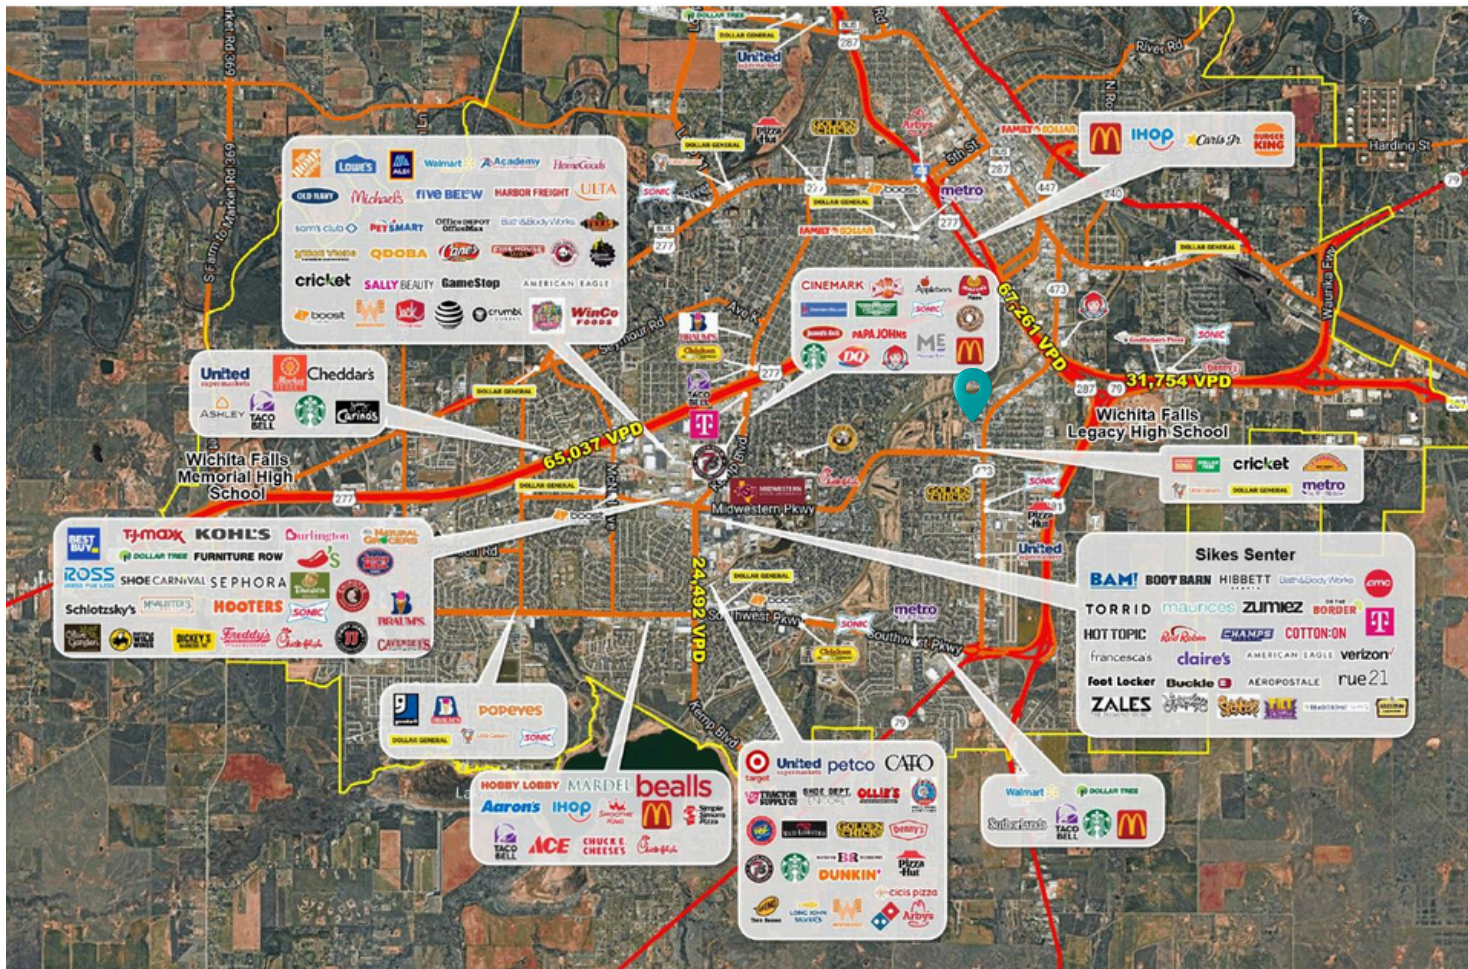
DOLLAR TREE
DOLLAR GENERAL
United
287
River Rd
Harding St
79
McDonald's IHOP Carl's Jr. BURGER KING
FAMILY DOLLAR
Arby's
5th St
Pizza Hut
DOLLAR GENERAL
Golden Chick
SONIC
boost
metro
DOLLAR GENERAL
FAMILY DOLLAR
277
287
447
240
DOLLAR GENERAL
The Home Depot Lowe's ALDI Walmart Academy HomeGoods
OLD NAVY Michaels five BELOW HARBOR FREIGHT ULTA
sam's club PETSMART Office DEPOT OfficeMax Bath&Body Works
QDOBA Cane's
cricket SALLY BEAUTY GameStop AMERICAN EAGLE
boost Jack in the Box crumbl WinCo FOODS
S Farm to Market Rd 369
Seymour Rd
Ave K
BRAUMS
Chicken Express
TACO BELL
CINEMARK Applebee's
SONIC
PAPA JOHNS
DQ
ME
McDonald's
67,261 VPD
473
Godfather's Pizza
SONIC
Denny's
31,754 VPD
287 79
Wichita Falls Legacy High School
Waurika Fwy
United Cheddar's
ASHLEY TACO BELL Carino's
DOLLAR GENERAL
65,037 VPD
Wichita Falls Memorial High School
277
DOLLAR GENERAL
boost
MIDWESTERN
Midwestern Pkwy
Kemp Blvd
cricket
DOLLAR GENERAL
metro
SONIC
Pizza Hut
United
BEST BUY TJ·MAXX KOHL'S Burlington NATURAL GROCERS
DOLLAR TREE FURNITURE ROW Chili's
ROSS SHOE CARNIVAL SEPHORA
Schlotzsky's McALISTER'S HOOTERS SONIC
BRAUMS
Olive Garden WILD WINGS DICKEY'S Freddy's Chick-fil-A CAVENDER'S
24,492 VPD
DOLLAR GENERAL
boost
Southwest Pkwy
metro
SONIC
Chicken Express
Southwest Pkwy
Sikes Senter
BAM! BOOT BARN HIBBETT Bath&Body Works amc
TORRID maurices zumiez BORDER T
HOT TOPIC Red Robin CHAMPS COTTON:ON
francesca's claire's AMERICAN EAGLE verizon
Foot Locker Buckle AÉROPOSTALE rue21
ZALES
goodwill BRAUMS POPEYES
DOLLAR GENERAL SONIC
HOBBY LOBBY MARDEL bealls
Aaron's IHOP McDonald's
TACO BELL ACE CHUCK E. CHEESE Chick-fil-A
Kemp Blvd
79
target United petco CATO
TRACTOR SUPPLY CO SHOE DEPT. ENCORE OLLIE'S
Golden Chick Denny's
BR
Pizza Hut
DUNKIN'
cicis pizza
LONG JOHN SILVER'S Arby's
Walmart DOLLAR TREE
Suddenlink TACO BELL McDonald's